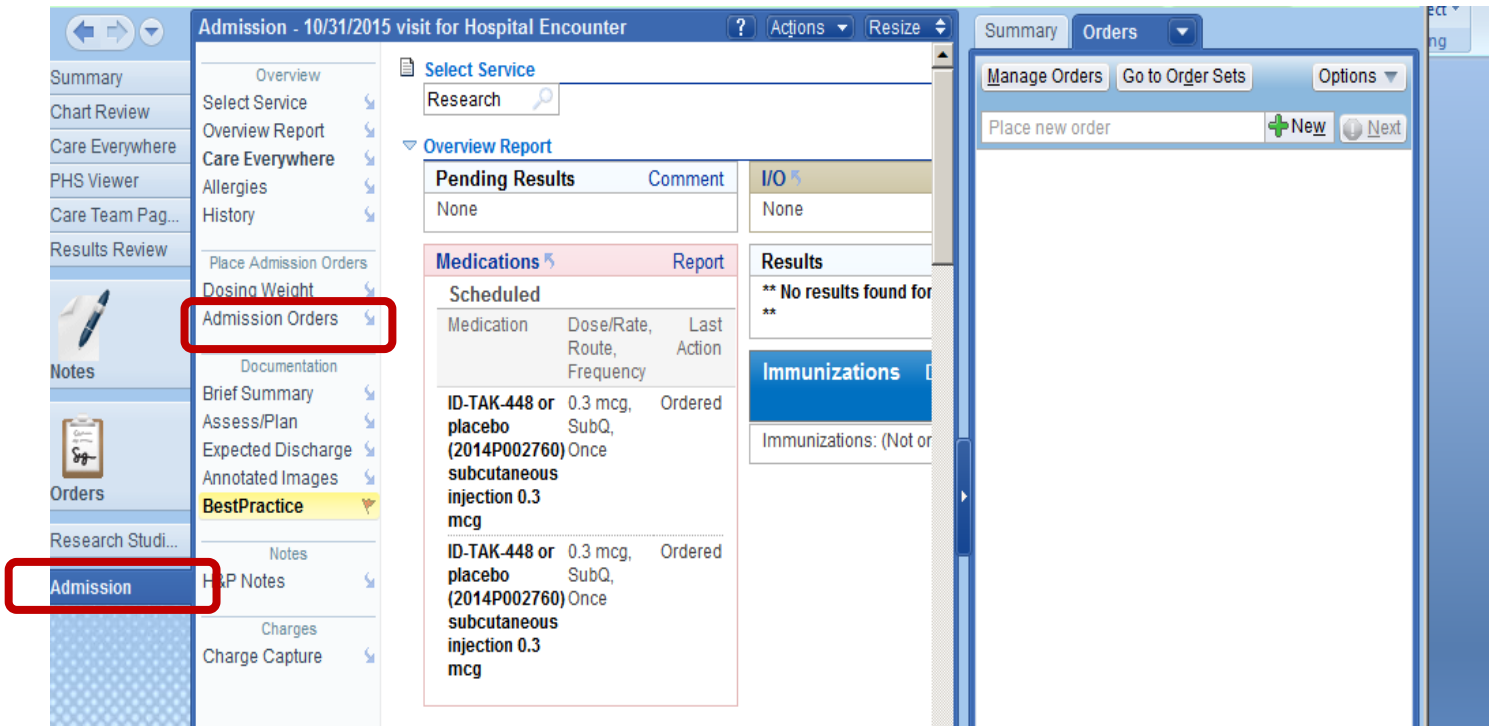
Summary
Chart Review
Care Everywhere
PHS Viewer
Care Team Pag...
Results Review
Notes
Orders
Research Studi...
Admission

Admission - 10/31/2015 visit for Hospital Encounter
?
Actions
Resize

Overview
Select Service
Overview Report
Care Everywhere
Allergies
History
Place Admission Orders
Dosing Weight
Admission Orders
Documentation
Brief Summary
Assess/Plan
Expected Discharge
Annotated Images
BestPractice
Notes
H&P Notes
Charges
Charge Capture

Select Service
Research

Overview Report

| Pending Results | Comment |
|---|---|
| None | |

| I/O |
|---|
| None |

Medications Report
Scheduled

| Medication | Dose/Rate, Route, Frequency | Last Action |
|---|---|---|
| ID-TAK-448 or placebo (2014P002760) subcutaneous injection 0.3 mcg | 0.3 mcg, SubQ, Once | Ordered |
| ID-TAK-448 or placebo (2014P002760) subcutaneous injection 0.3 mcg | 0.3 mcg, SubQ, Once | Ordered |

Results
** No results found for
**

Immunizations
Immunizations: (Not or

Summary
Orders
Manage Orders
Go to Order Sets
Options
Place new order
New
Next

ect
ng